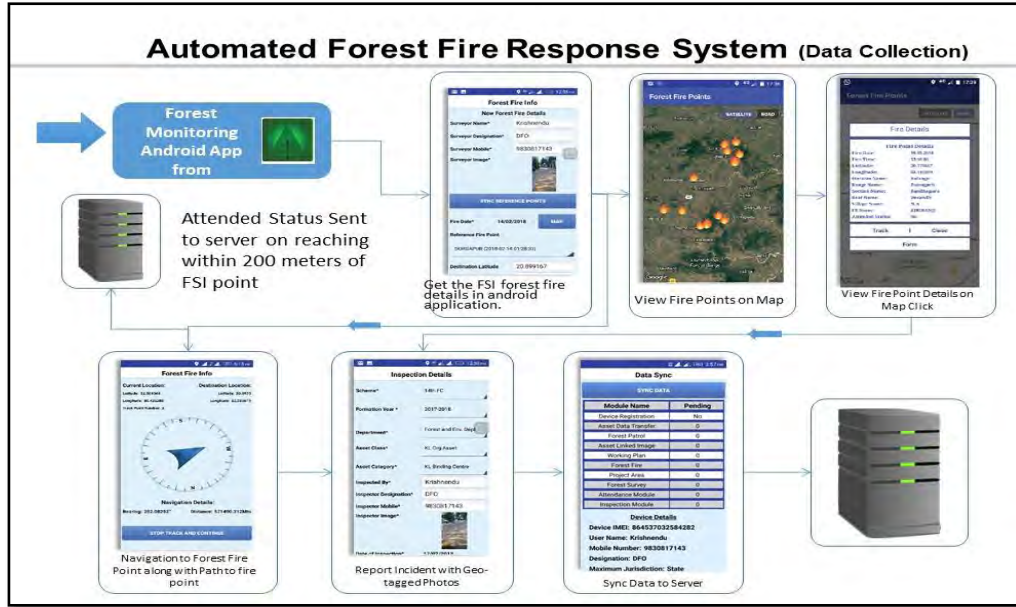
Automated Forest Fire Response System (Data Collection)

Forest Monitoring Android App from

Attended Status Sent to server on reaching within 200 meters of FSI point

Forest Fire Info
New Forest Fire Details
Surveyor Name* Krishnendu
Surveyor Designation* DFO
Surveyor Mobile* 9830817143
Surveyor Image*
SYNC REFERENCE POINTS
Fire Date* 14/02/2018
Reference Fire Point
Destination Latitude 20.999167

Get the FSI forest fire details in android application.

Forest Fire Points
SATELLITE ROAD

View Fire Points on Map

Fire Details
Fire Point Details
Track Close
Form

View Fire Point Details on Map Click

Forest Fire Info
Current Location:
Destination Location:
Navigation Details:
STOP TRACK AND CONTINUE

Navigation to Forest Fire Point along with Path to fire point

Inspection Details
Scheme* FIRE-FC
Formation Year* 2017-2018
Department* Forest and Env. Dept
Asset Class* KL Org Asset
Asset Category* KL Breding Centre
Inspected By* Krishnendu
Inspector Designation* DFO
Inspector Mobile* 9830817143
Inspector Image*

Report Incident with Geo-tagged Photos

Data Sync
SYNC DATA
| Module Name | Pending |
|---|---|
| Device Registration | No |
| Asset Data Transfer | 0 |
| Forest Patrol | 0 |
| Asset Linked Image | 0 |
| Working Plan | 0 |
| Forest Fire | 0 |
| Project Area | 0 |
| Forest Survey | 0 |
| Attendance Module | 0 |
| Inspection Module | 0 |

Device Details
Device IMEI: 864537032584282
User Name: Krishnendu
Mobile Number: 9830817143
Designation: DFO
Maximum Jurisdiction: State

Sync Data to Server